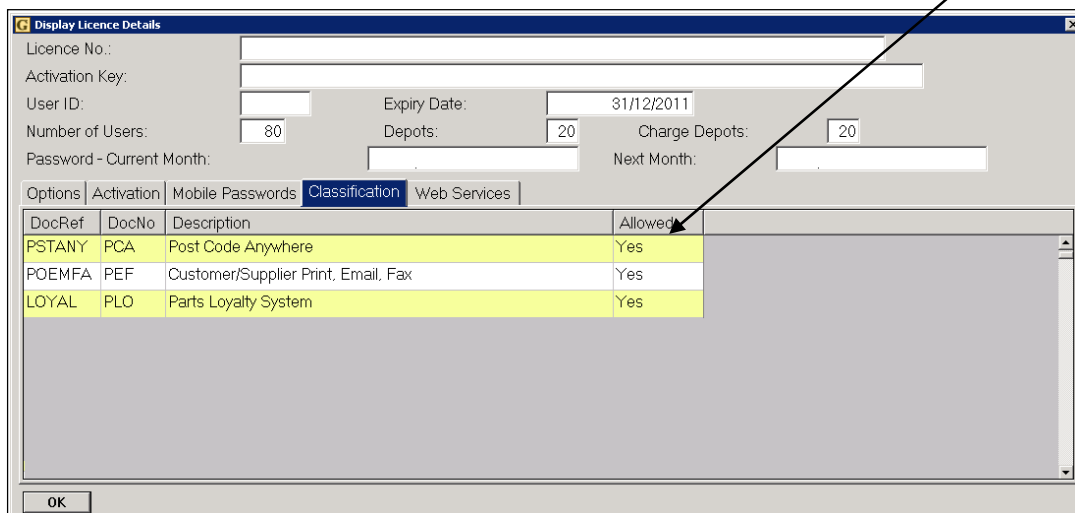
G Display Licence Details

Licence No.:

Activation Key:

User ID:

Expiry Date: 31/12/2011

Number of Users: 80

Depots: 20

Charge Depots: 20

Password - Current Month:

Next Month:

Options | Activation | Mobile Passwords | Classification | Web Services

| DocRef | DocNo | Description | Allowed |
|---|---|---|---|
| PSTANY | PCA | Post Code Anywhere | Yes |
| POEMFA | PEF | Customer/Supplier Print, Email, Fax | Yes |
| LOYAL | PLO | Parts Loyalty System | Yes |

OK